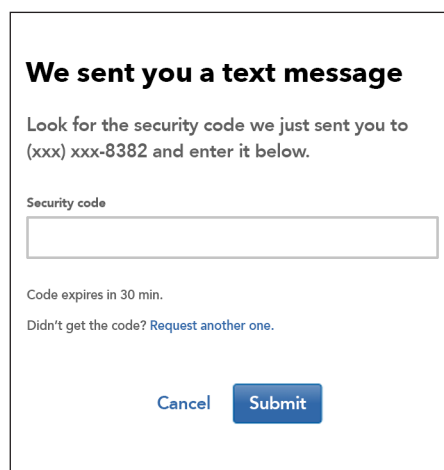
We sent you a text message

Look for the security code we just sent you to (xxx) xxx-8382 and enter it below.

Security code

Code expires in 30 min.

Didn't get the code? Request another one.

Cancel Submit